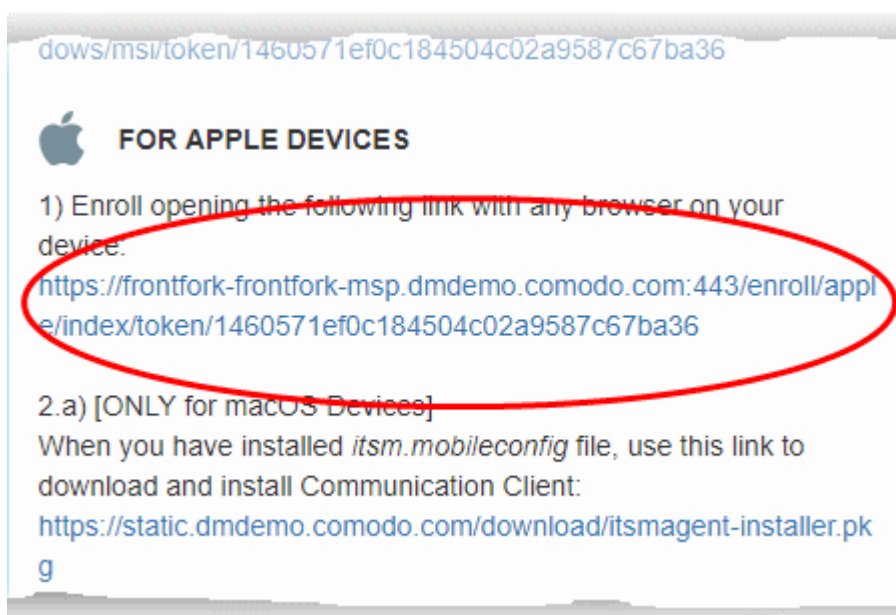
dows/msi/token/1460571ef0c184504c02a9587c67ba36

FOR APPLE DEVICES

1) Enroll opening the following link with any browser on your device:
https://frontfork-frontfork-msp.dmdemo.comodo.com:443/enroll/apple/index/token/1460571ef0c184504c02a9587c67ba36

2.a) [ONLY for macOS Devices]
When you have installed *itsm.mobileconfig* file, use this link to download and install Communication Client:
https://static.dmdemo.comodo.com/download/itsmagent-installer.pkg